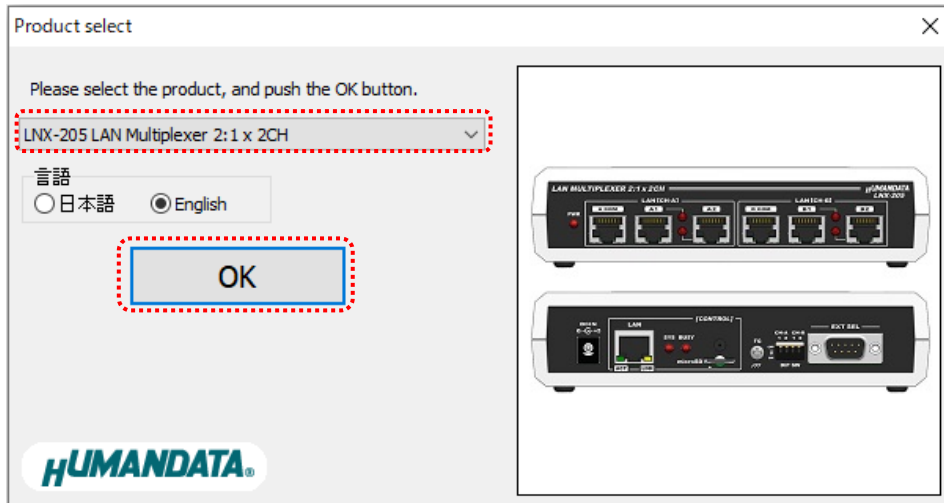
Product select

Please select the product, and push the OK button.

LNX-205 LAN Multiplexer 2:1 x 2CH

言語
日本語 English

OK

LAN MULTIPLEXER 2:1 x 2CH
HUMANDATA
LNX-205
PWR
LANTCH-A1
LANTCH-B1
LAN
CONTROL
SYS BUSY
EXT SEL

HUMANDATA